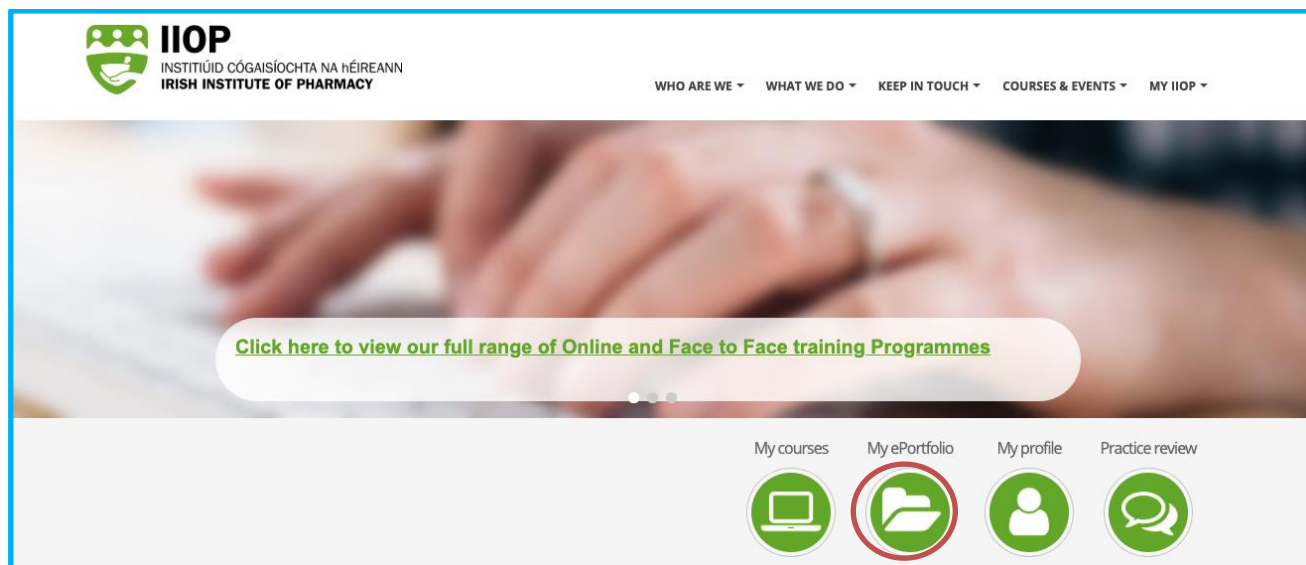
IIOP
INSTITIÚID CÓGAISÍOCHTA NA hÉIREANN
IRISH INSTITUTE OF PHARMACY

WHO ARE WE ▾ WHAT WE DO ▾ KEEP IN TOUCH ▾ COURSES & EVENTS ▾ MY IIOP ▾

Click here to view our full range of Online and Face to Face training Programmes

My courses My ePortfolio My profile Practice review